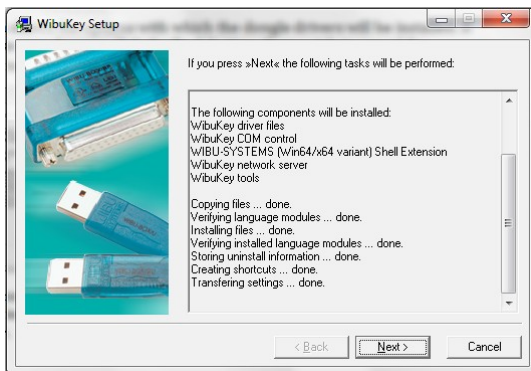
WibuKey Setup

If you press »Next« the following tasks will be performed:

The following components will be installed:
WibuKey driver files
WibuKey COM control
WIBU-SYSTEMS (Win64/x64 variant) Shell Extension
WibuKey network server
WibuKey tools

Copying files ... done.
Verifying language modules ... done.
Installing files ... done.
Verifying installed language modules ... done.
Storing uninstall information ... done.
Creating shortcuts ... done.
Transfering settings ... done.

< Back
Next >
Cancel